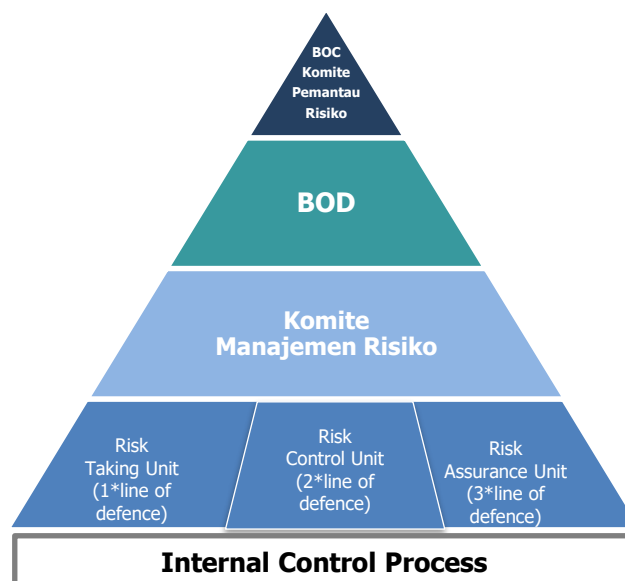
BOC
Komite
Pemantau
Risiko

BOD

Komite
Manajemen Risiko

Risk
Taking Unit
(1*line of
defence)

Risk
Control Unit
(2*line of
defence)

Risk
Assurance Unit
(3*line of
defence)

Internal Control Process